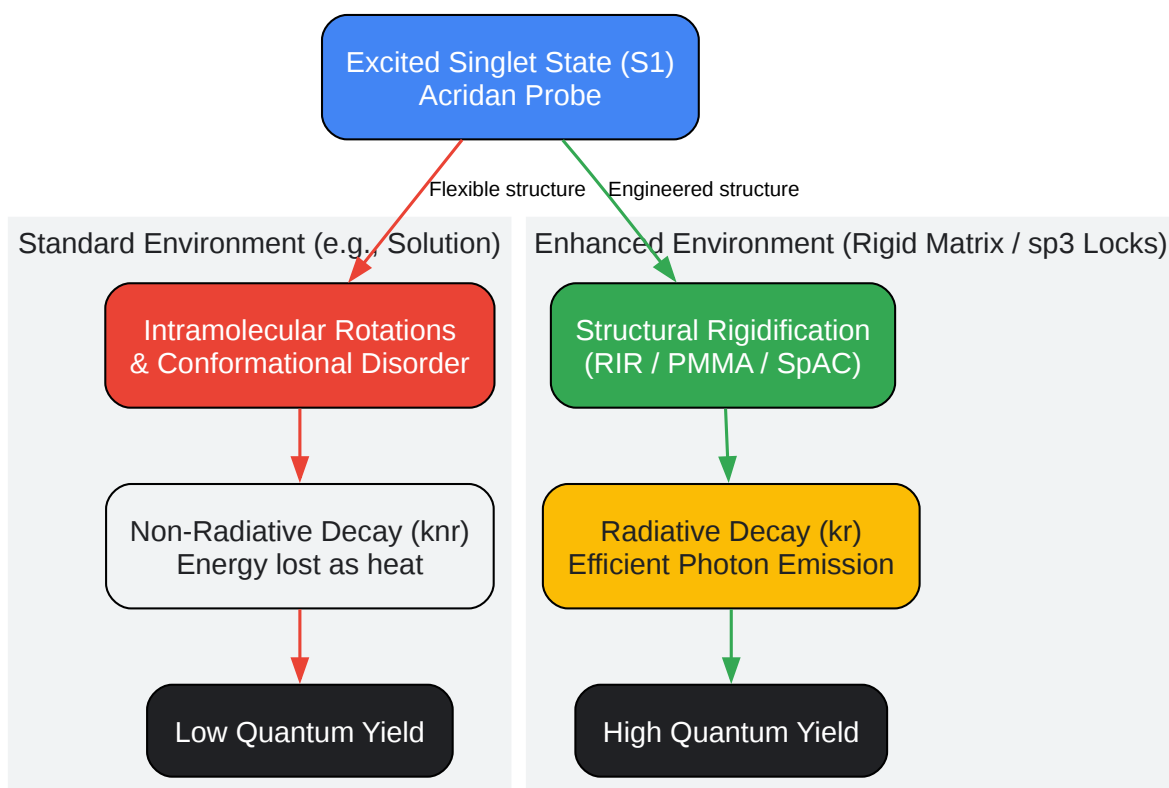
Excited Singlet State (S1)
Acridan Probe

Flexible structure

Engineered structure

Standard Environment (e.g., Solution)

Intramolecular Rotations
& Conformational Disorder

Non-Radiative Decay (knr)
Energy lost as heat

Low Quantum Yield

Enhanced Environment (Rigid Matrix / sp3 Locks)

Structural Rigidification
(RIR / PMMA / SpAC)

Radiative Decay (kr)
Efficient Photon Emission

High Quantum Yield